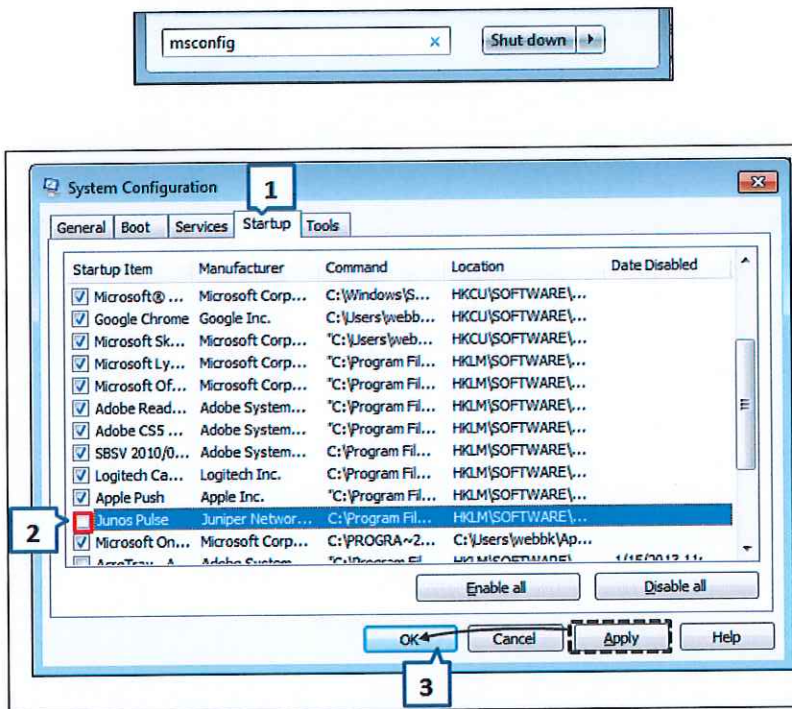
msconfig ×

Shut down

System Configuration

1

General Boot Services Startup Tools

| Startup Item | Manufacturer | Command | Location | Date Disabled |
|---|---|---|---|---|
| Microsoft® ... | Microsoft Corp... | C:\Windows\S... | HKCU\SOFTWARE\... | |
| Google Chrome | Google Inc. | C:\Users\webb... | HKCU\SOFTWARE\... | |
| Microsoft Sk... | Microsoft Corp... | "C:\Users\webb... | HKCU\SOFTWARE\... | |
| Microsoft Ly... | Microsoft Corp... | "C:\Program Fil... | HKLM\SOFTWARE\... | |
| Microsoft Of... | Microsoft Corp... | "C:\Program Fil... | HKLM\SOFTWARE\... | |
| Adobe Read... | Adobe System... | "C:\Program Fil... | HKLM\SOFTWARE\... | |
| Adobe CS5 ... | Adobe System... | "C:\Program Fil... | HKLM\SOFTWARE\... | |
| SBSV 2010/0... | Adobe System... | C:\Program Fil... | HKLM\SOFTWARE\... | |
| Logitech Ca... | Logitech Inc. | C:\Program Fil... | HKLM\SOFTWARE\... | |
| Apple Push | Apple Inc. | "C:\Program Fil... | HKLM\SOFTWARE\... | |
| Junos Pulse | Juniper Networ... | C:\Program Fil... | HKLM\SOFTWARE\... | |
| Microsoft On... | Microsoft Corp... | C:\PROGRA~2... | C:\Users\webbk\Ap... | |
| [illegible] | Adobe System | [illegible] | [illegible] | 1/15/2013 11: |

2

Enable all Disable all

OK Cancel Apply Help

3